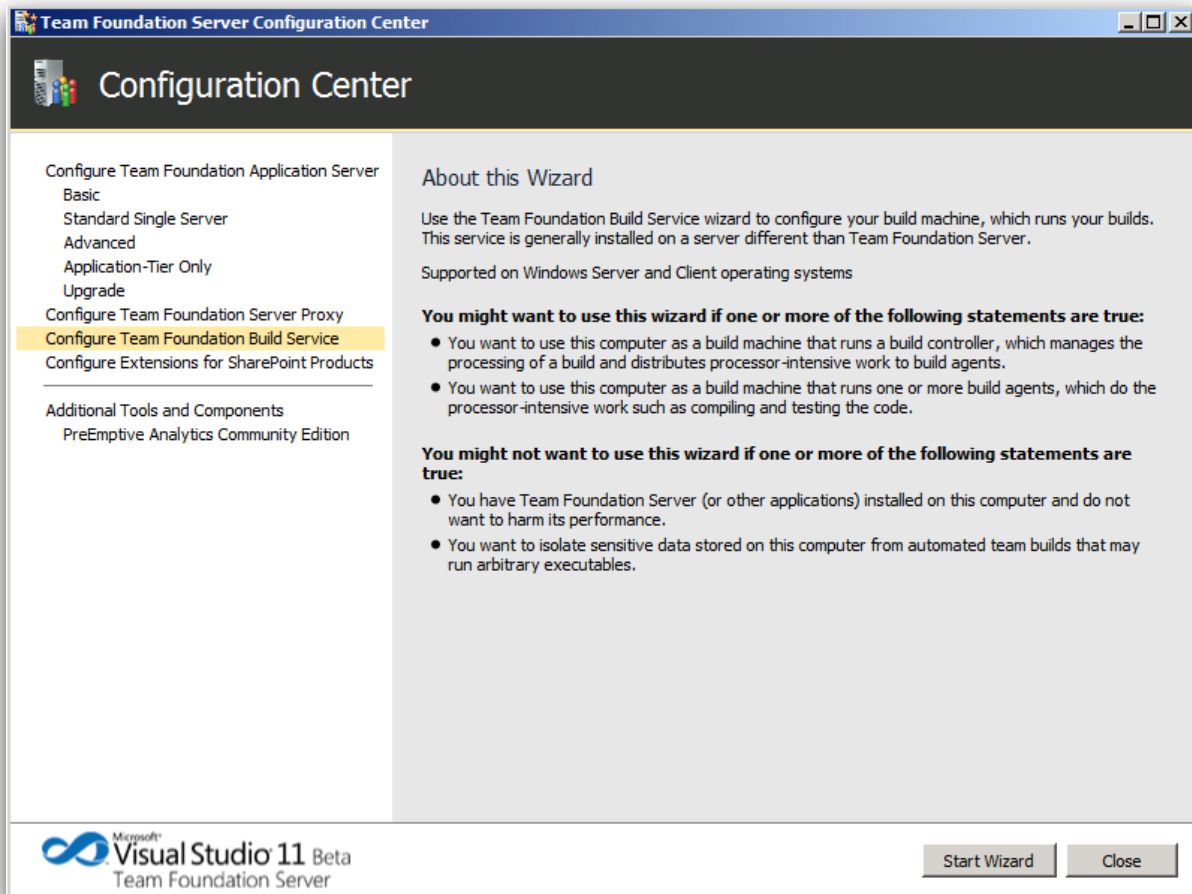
Team Foundation Server Configuration Center

Configuration Center

Configure Team Foundation Application Server
Basic
Standard Single Server
Advanced
Application-Tier Only
Upgrade
Configure Team Foundation Server Proxy
Configure Team Foundation Build Service
Configure Extensions for SharePoint Products

Additional Tools and Components
PreEmptive Analytics Community Edition

About this Wizard

Use the Team Foundation Build Service wizard to configure your build machine, which runs your builds. This service is generally installed on a server different than Team Foundation Server.

Supported on Windows Server and Client operating systems

**You might want to use this wizard if one or more of the following statements are true:**

- You want to use this computer as a build machine that runs a build controller, which manages the processing of a build and distributes processor-intensive work to build agents.
- You want to use this computer as a build machine that runs one or more build agents, which do the processor-intensive work such as compiling and testing the code.

**You might not want to use this wizard if one or more of the following statements are true:**

- You have Team Foundation Server (or other applications) installed on this computer and do not want to harm its performance.
- You want to isolate sensitive data stored on this computer from automated team builds that may run arbitrary executables.

Microsoft Visual Studio 11 Beta
Team Foundation Server

Start Wizard
Close